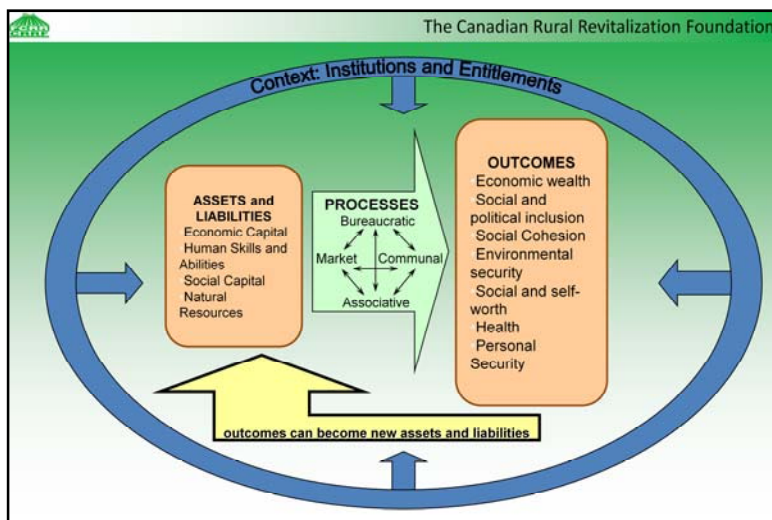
CRRF

The Canadian Rural Revitalization Foundation

Context: Institutions and Entitlements

ASSETS and LIABILITIES
Economic Capital
Human Skills and Abilities
Social Capital
Natural Resources

PROCESSES
Bureaucratic
Market
Communal
Associative

OUTCOMES
Economic wealth
Social and political inclusion
Social Cohesion
Environmental security
Social and self-worth
Health
Personal Security

outcomes can become new assets and liabilities